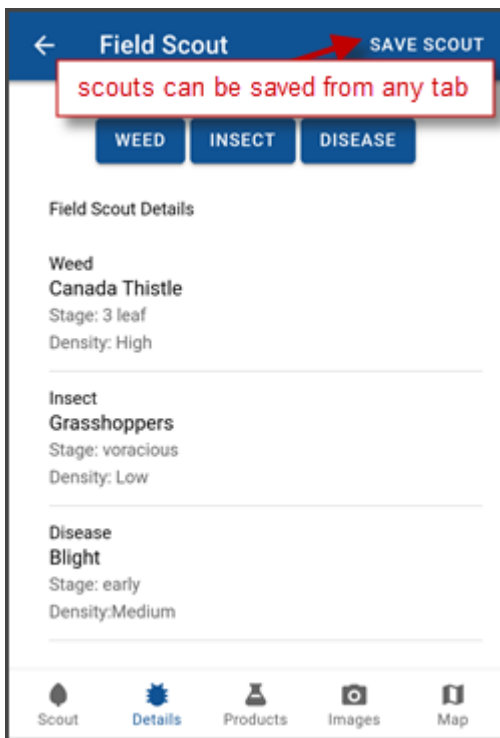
Field Scout

SAVE SCOUT

scouts can be saved from any tab

WEED

INSECT

DISEASE

Field Scout Details

Weed
Canada Thistle
Stage: 3 leaf
Density: High

Insect
Grasshoppers
Stage: voracious
Density: Low

Disease
Blight
Stage: early
Density:Medium

Scout

Details

Products

Images

Map